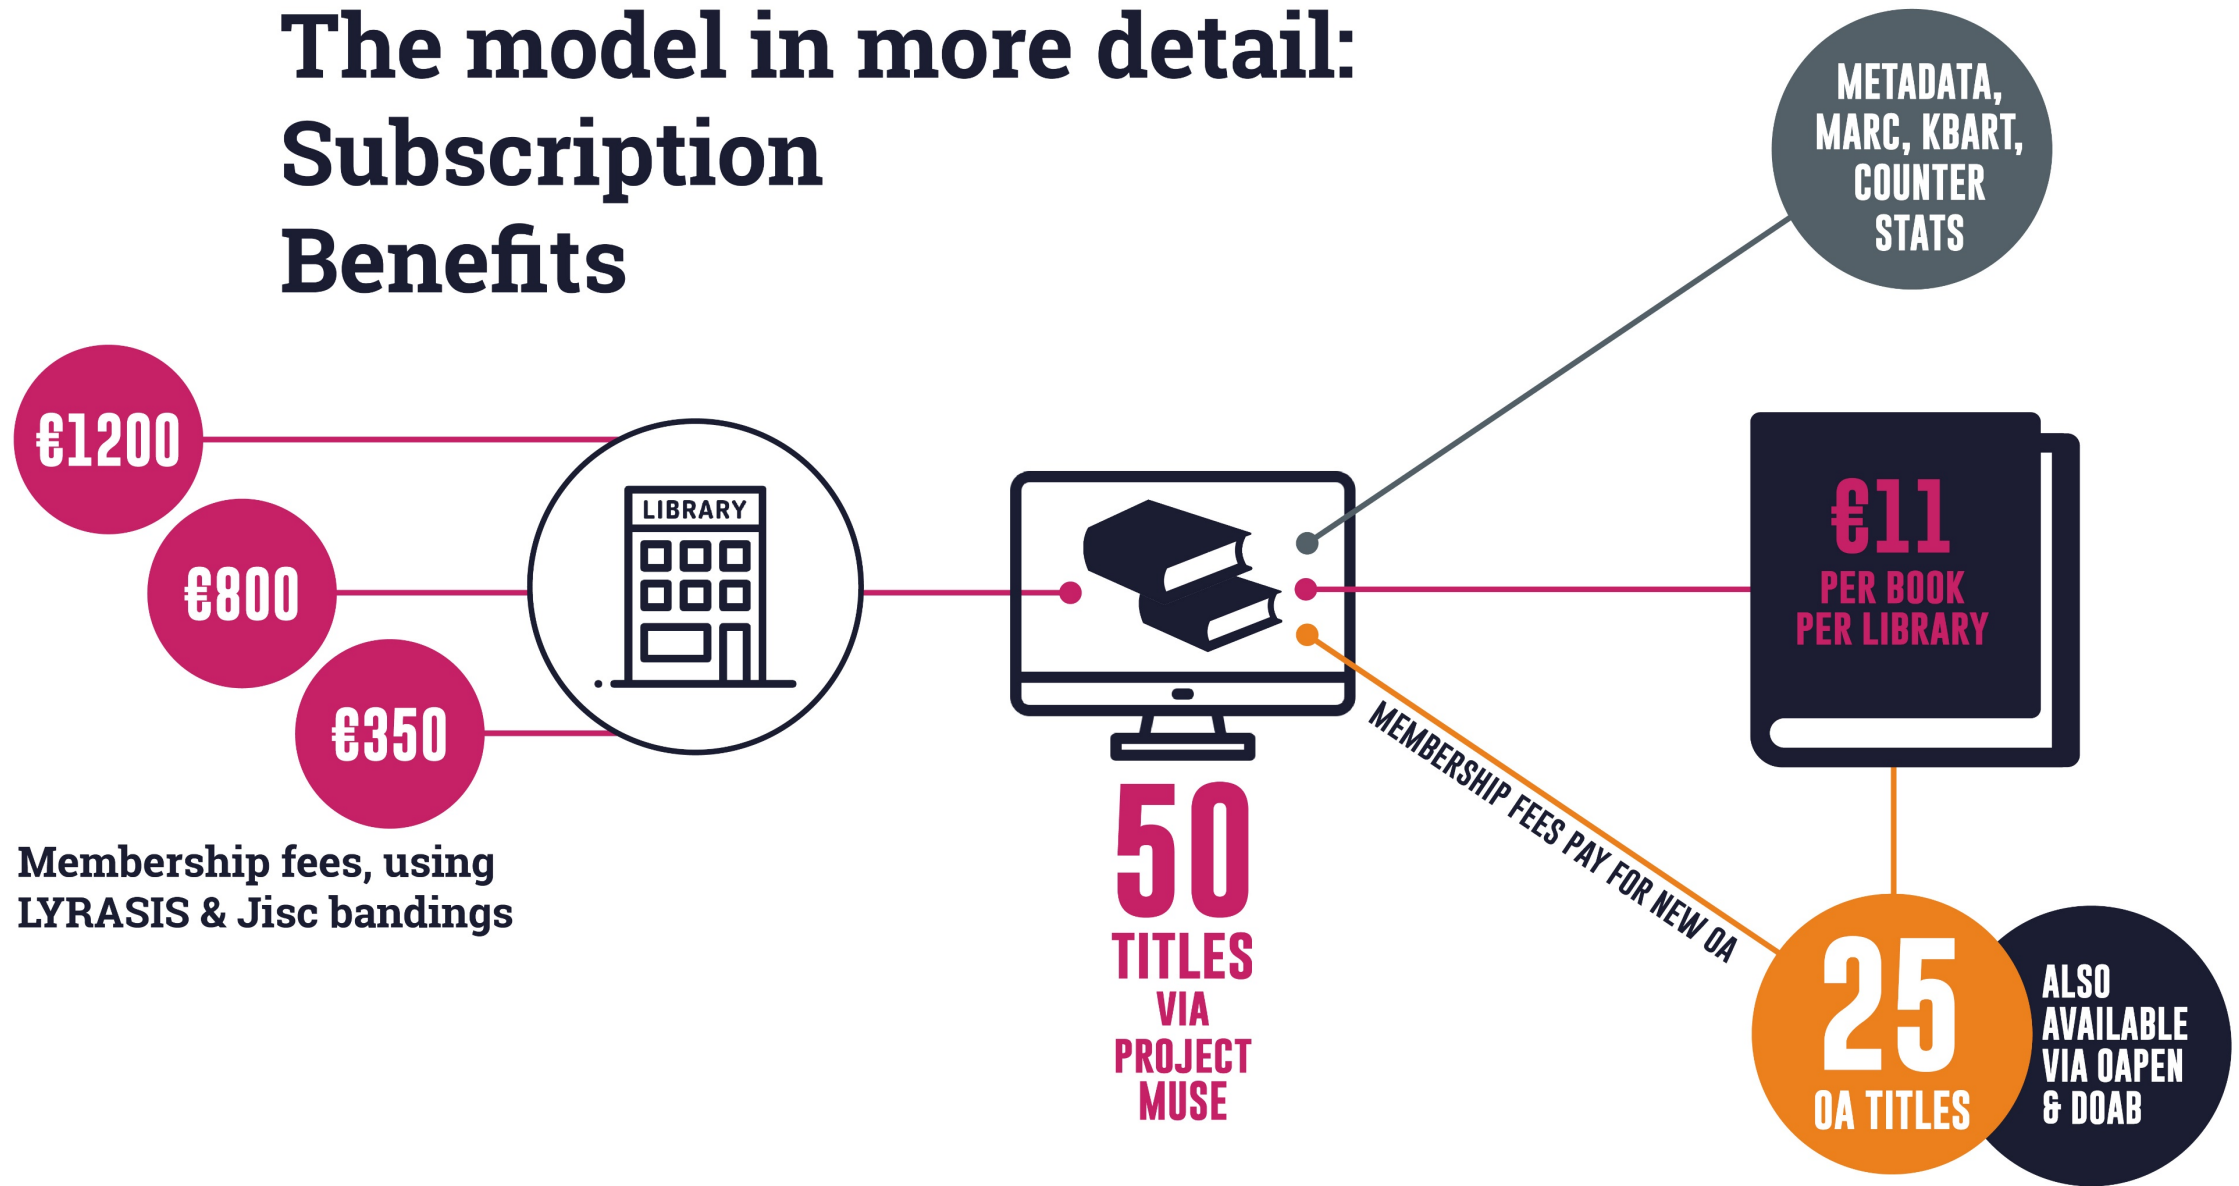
The model in more detail:
Subscription
Benefits

METADATA, MARC, KBART, COUNTER STATS

€1200

€800

€350

LIBRARY

€11
PER BOOK
PER LIBRARY

Membership fees, using LYRASIS & Jisc bandings

50
TITLES
VIA
PROJECT
MUSE

MEMBERSHIP FEES PAY FOR NEW OA

25
OA TITLES

ALSO AVAILABLE VIA OAPEN & DOAB